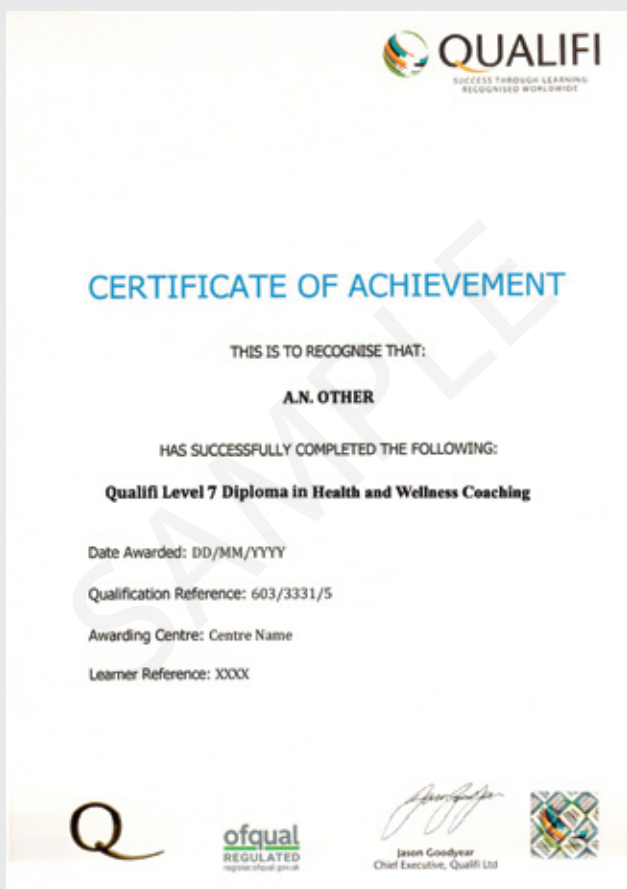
QUALIFI
SUCCESS THROUGH LEARNING
RECOGNISED WORLDWIDE

CERTIFICATE OF ACHIEVEMENT

THIS IS TO RECOGNISE THAT:

A.N. OTHER

HAS SUCCESSFULLY COMPLETED THE FOLLOWING:

Qualifi Level 7 Diploma in Health and Wellness Coaching

SAMPLE

Date Awarded: DD/MM/YYYY

Qualification Reference: 603/3331/5

Awarding Centre: Centre Name

Learner Reference: XXXX

Q

ofqual
REGULATED
register.ofqual.gov.uk

Jason Goodyear
Chief Executive, Qualifi Ltd